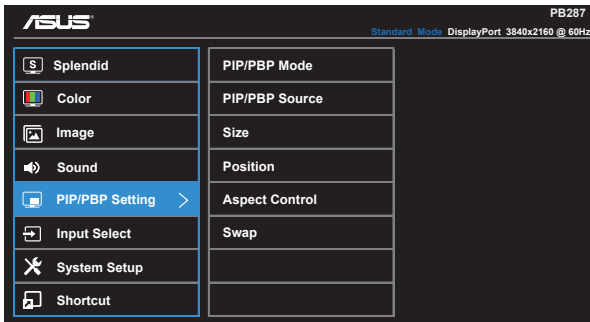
/ISUS

PB287

Standard Mode DisplayPort 3840x2160 @ 60Hz

Splendid
Color
Image
Sound
PIP/PBP Setting >
Input Select
System Setup
Shortcut

PIP/PBP Mode
PIP/PBP Source
Size
Position
Aspect Control
Swap